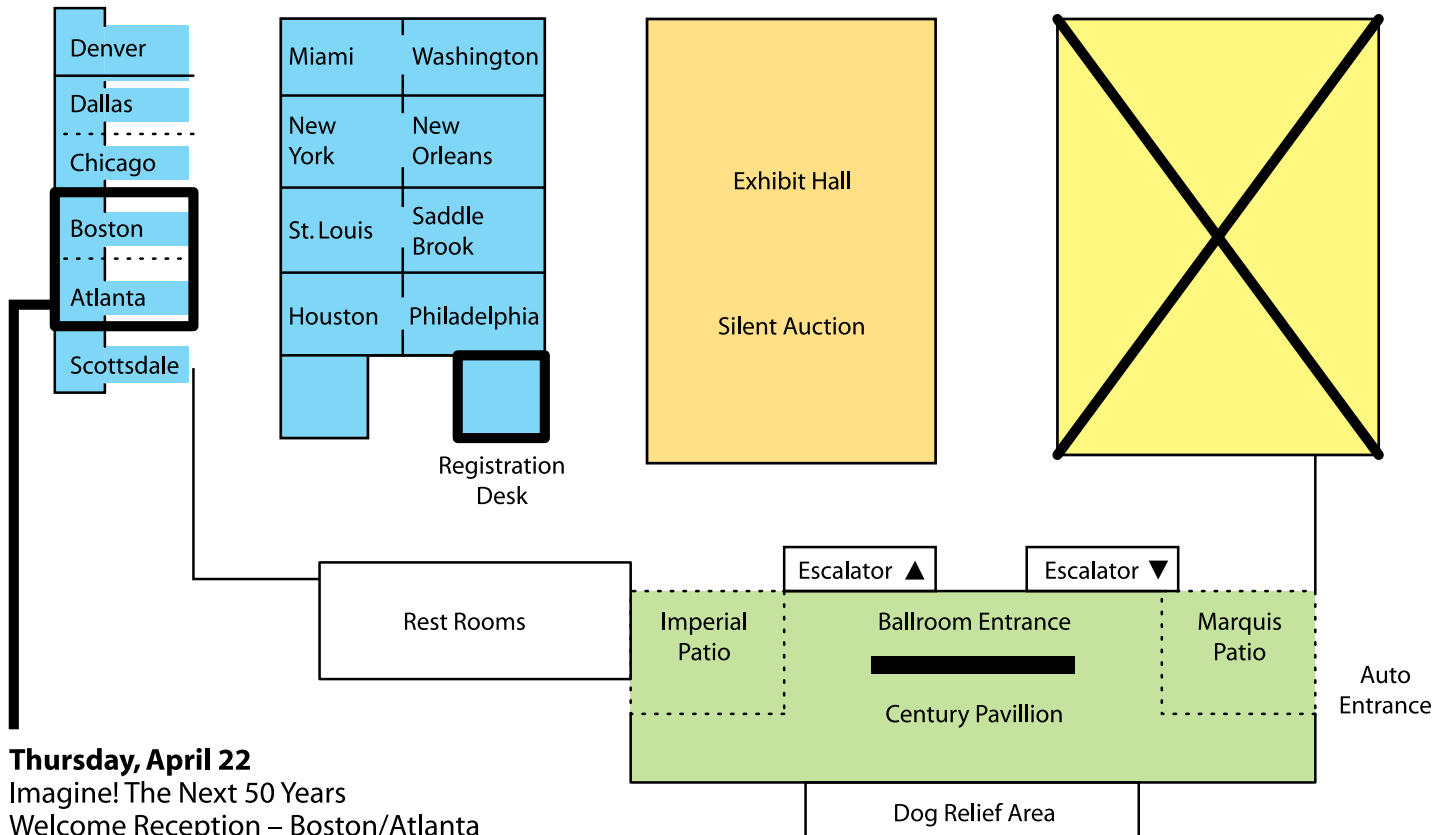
Denver
Dallas
Chicago
Boston
Atlanta
Scottsdale

Miami
Washington
New York
New Orleans
St. Louis
Saddle Brook
Houston
Philadelphia

Registration Desk

Exhibit Hall

Silent Auction

Escalator ▲
Escalator ▼

Rest Rooms

Imperial Patio
Ballroom Entrance
Marquis Patio
Century Pavillion

Auto Entrance

Dog Relief Area

**Thursday, April 22**
Imagine! The Next 50 Years
Welcome Reception – Boston/Atlanta